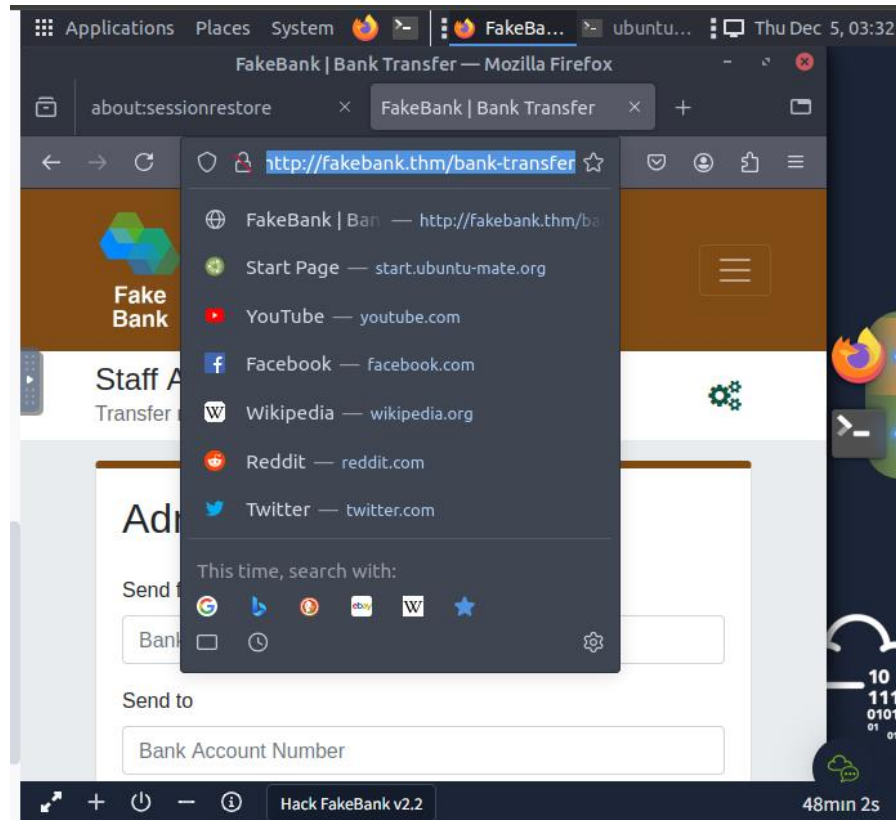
Applications Places System FakeBa... ubuntu... Thu Dec 5, 03:32

FakeBank | Bank Transfer — Mozilla Firefox

about:sessionrestore FakeBank | Bank Transfer

http://fakebank.thm/bank-transfer

FakeBank | Ban — http://fakebank.thm/ba

Start Page — start.ubuntu-mate.org

YouTube — youtube.com

Facebook — facebook.com

Wikipedia — wikipedia.org

Reddit — reddit.com

Twitter — twitter.com

This time, search with:

Fake Bank

Staff A

Transfer

Adr

Send f

Bank

Send to

Bank Account Number

10
111
0101
01

Hack FakeBank v2.2

48min 2s